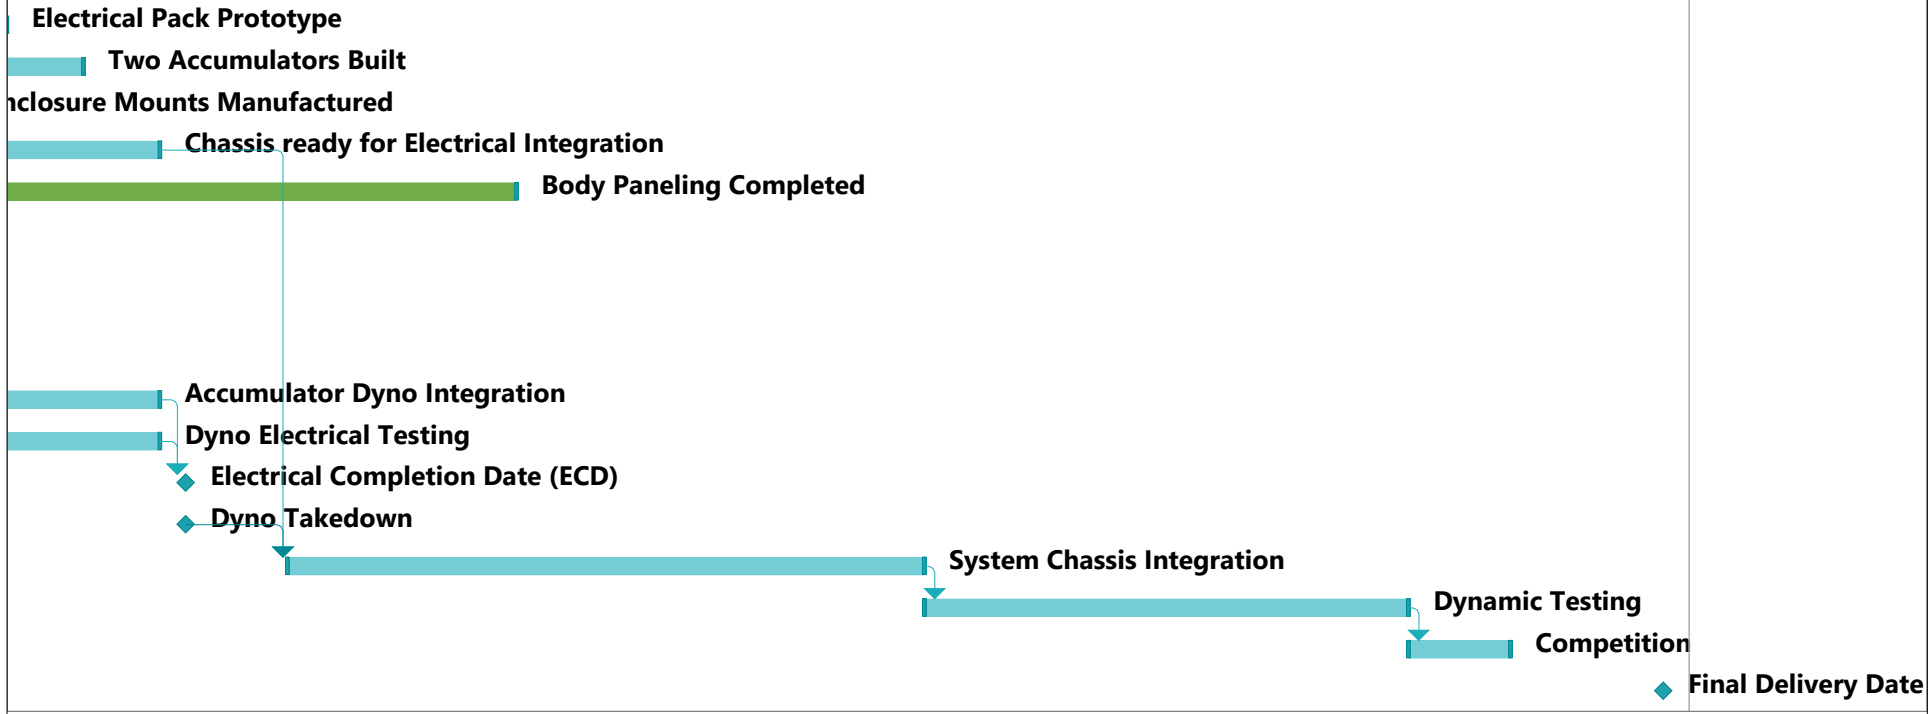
Electrical Pack Prototype
Two Accumulators Built
nclosure Mounts Manufactured
Chassis ready for Electrical Integration
Body Paneling Completed
Accumulator Dyno Integration
Dyno Electrical Testing
Electrical Completion Date (ECD)
Dyno Takedown
System Chassis Integration
Dynamic Testing
Competition
Final Delivery Date